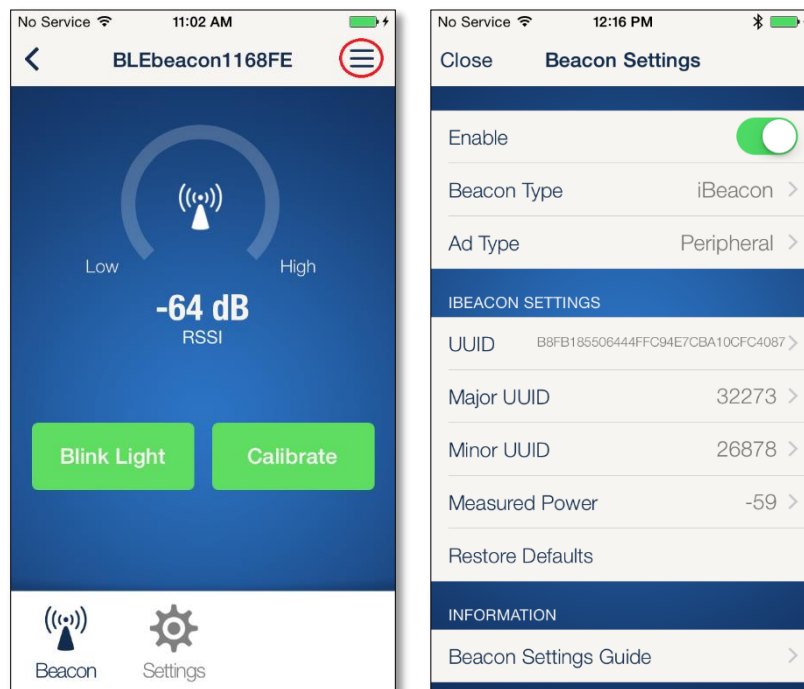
No Service 11:02 AM

BLEbeacon1168FE

Low High

-64 dB
RSSI

Blink Light Calibrate

Beacon Settings

No Service 12:16 PM

Close Beacon Settings

Enable

Beacon Type iBeacon

Ad Type Peripheral

IBEACON SETTINGS

UUID B8FB185506444FFC94E7CBA10CFC4087

Major UUID 32273

Minor UUID 26878

Measured Power -59

Restore Defaults

INFORMATION

Beacon Settings Guide